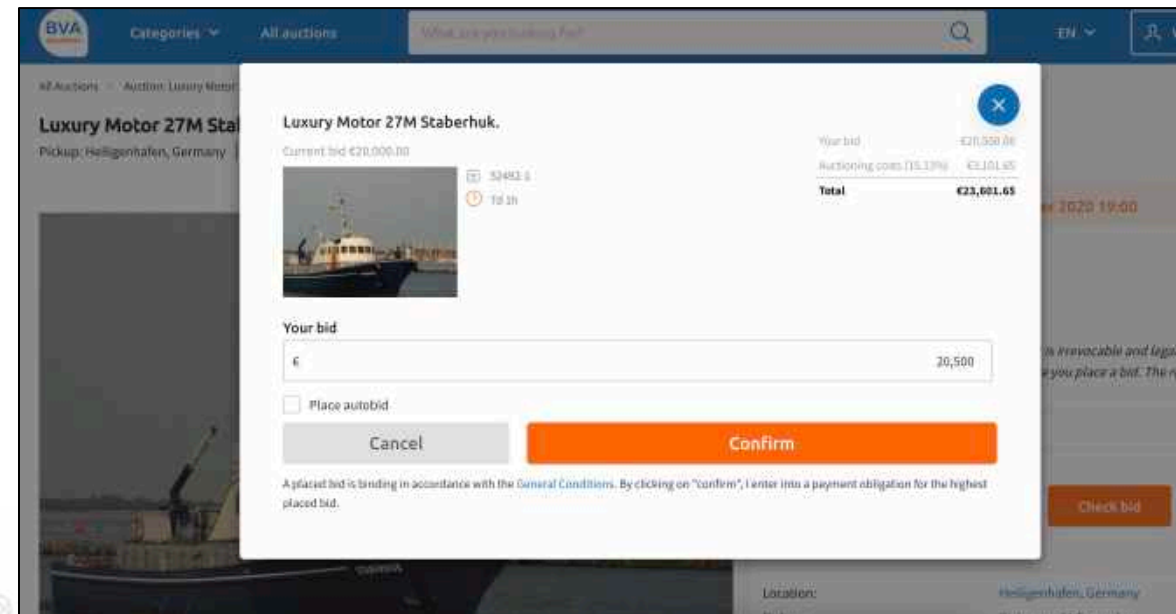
BVA

Categories

All auctions

What are you looking for?

EN

All Auctions > Auction: Luxury Motor

Luxury Motor 27M Sta

Pickup: Heiligenhafen, Germany

Luxury Motor 27M Staberhuk.

Current bid €20,000.00

52492-1

7d 1h

| | |
|---|---|
| Your bid | €20,500.00 |
| Auctioning costs (15.13%) | €3,101.65 |
| Total | €23,601.65 |

r 2020 19:00

Your bid

€

20,500

Place autobid

Cancel

Confirm

A placed bid is binding in accordance with the General Conditions. By clicking on "confirm", I enter into a payment obligation for the highest placed bid.

is irrevocable and lega

you place a bid. The r

Check bid

Location:

Heiligenhafen, Germany